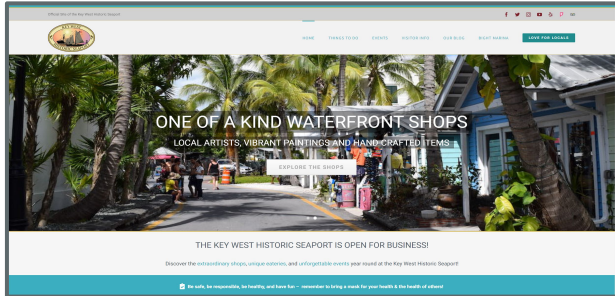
Official Site of the Key West Historic Seaport

HOME THINGS TO DO EVENTS VISITOR INFO OUR BLOG RIGHT MARINA LOVE FOR LOCALS

ONE OF A KIND WATERFRONT SHOPS

LOCAL ARTISTS, VIBRANT PAINTINGS AND HAND CRAFTED ITEMS

EXPLORE THE SHOPS

THE KEY WEST HISTORIC SEAPORT IS OPEN FOR BUSINESS!

Discover the extraordinary shops, unique eateries, and unforgettable events year round at the Key West Historic Seaport!

Be safe, be responsible, be healthy, and have fun – remember to bring a mask for your health & the health of others!